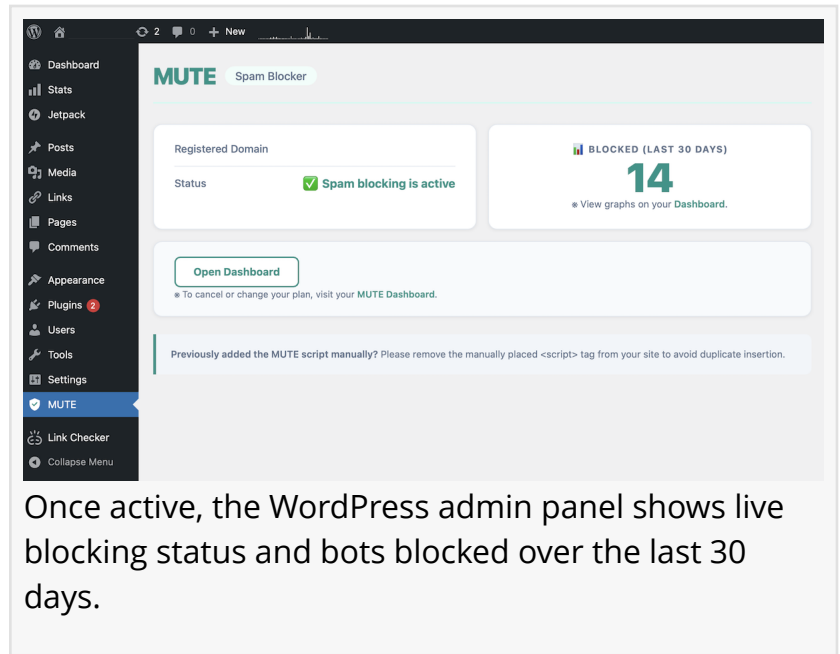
2 0 + New

Dashboard
Stats
Jetpack
Posts
Media
Links
Pages
Comments
Appearance
Plugins 2
Users
Tools
Settings
MUTE
Link Checker
Collapse Menu

MUTE Spam Blocker

Registered Domain
Status ✅ Spam blocking is active

📊 BLOCKED (LAST 30 DAYS)
14
※ View graphs on your Dashboard.

Open Dashboard
※ To cancel or change your plan, visit your MUTE Dashboard.

Previously added the MUTE script manually? Please remove the manually placed <script> tag from your site to avoid duplicate insertion.

Once active, the WordPress admin panel shows live blocking status and bots blocked over the last 30 days.